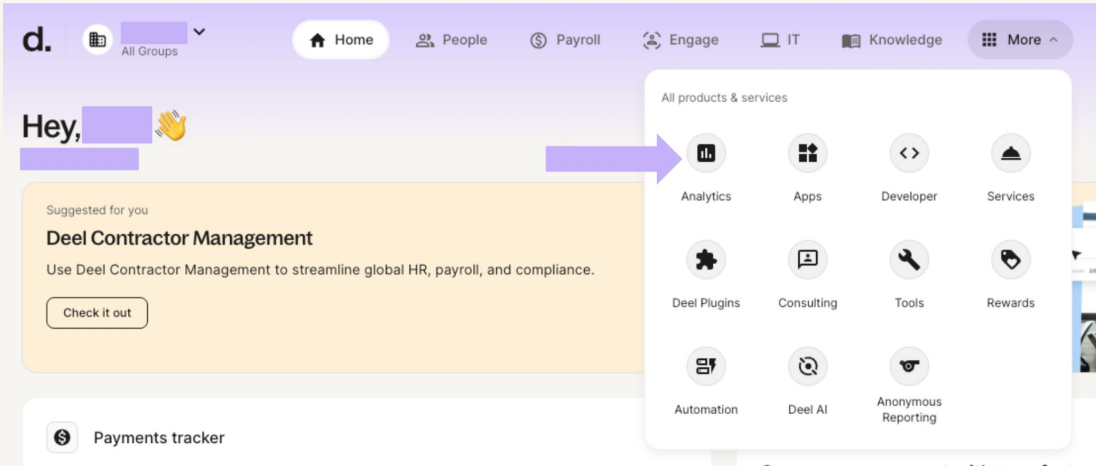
d. All Groups

Home People Payroll Engage IT Knowledge More

Hey, 👋

Suggested for you

Deel Contractor Management

Use Deel Contractor Management to streamline global HR, payroll, and compliance.

Check it out

Payments tracker

All products & services

Analytics Apps Developer Services

Deel Plugins Consulting Tools Rewards

Automation Deel AI Anonymous Reporting